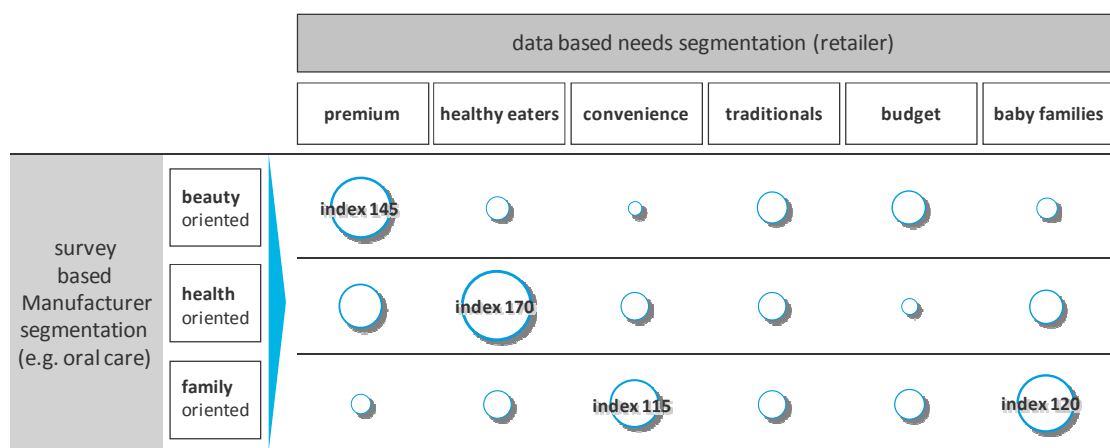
data based needs segmentation (retailer)

| | | premium | healthy eaters | convenience | traditionals | budget | baby families |
|---|---|---|---|---|---|---|---|
| survey based Manufacturer segmentation (e.g. oral care) | beauty oriented | index 145 | | | | | |
| | health oriented | | index 170 | | | | |
| | family oriented | | | index 115 | | | index 120 |